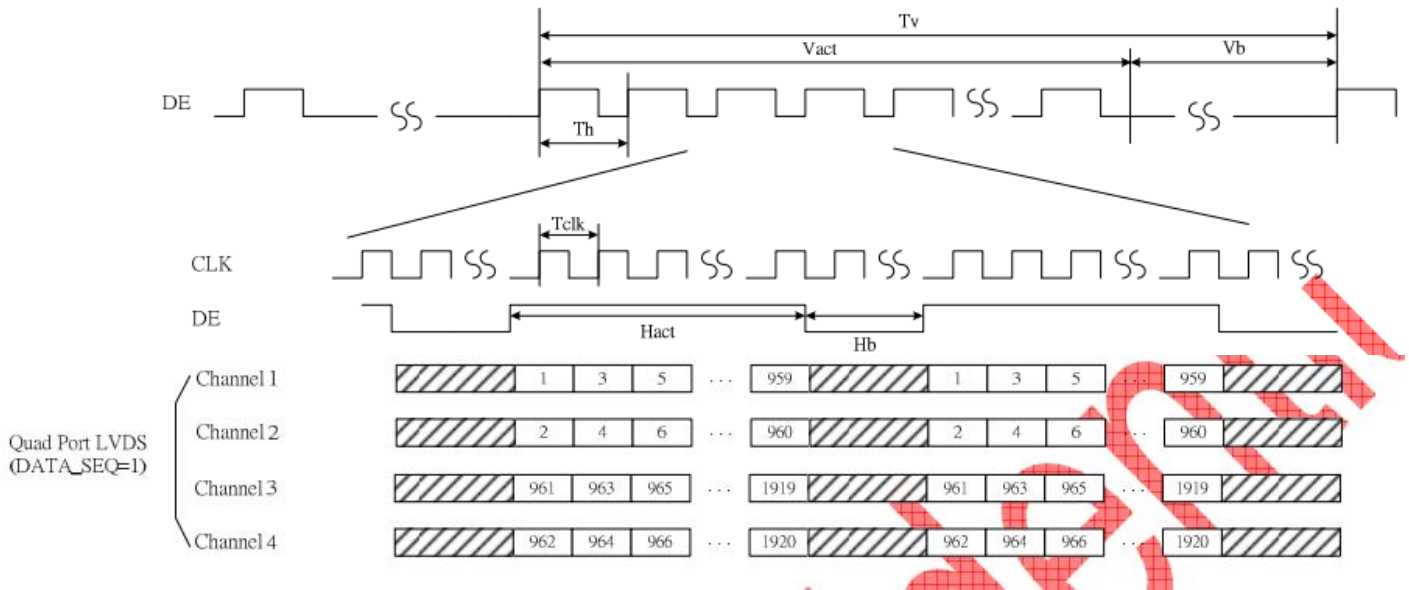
Tv
Vact
Vb
DE
Th
Tclk
CLK
DE
Hact
Hb
Channel 1
1 3 5 ... 959
1 3 5 ... 959
Quad Port LVDS (DATA_SEQ=1)
Channel 2
2 4 6 ... 960
2 4 6 ... 960
Channel 3
961 963 965 ... 1919
961 963 965 ... 1919
Channel 4
962 964 966 ... 1920
962 964 966 ... 1920